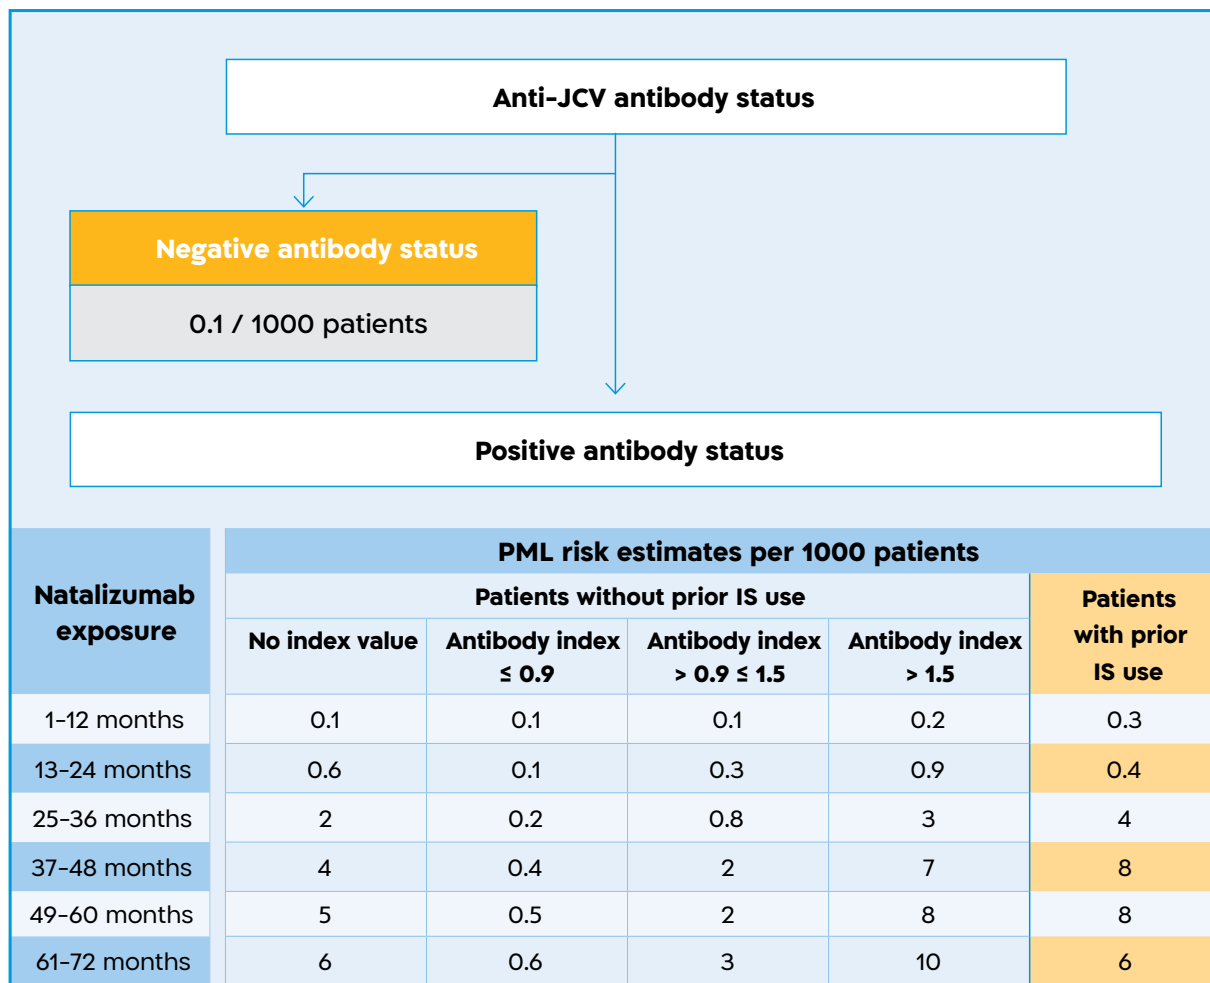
Anti-JCV antibody status

Negative antibody status

0.1 / 1000 patients

Positive antibody status

| Natalizumab exposure | PML risk estimates per 1000 patients | | | | |
|---|---|---|---|---|---|
| | Patients without prior IS use | | | | Patients with prior IS use |
| | No index value | Antibody index ≤ 0.9 | Antibody index > 0.9 ≤ 1.5 | Antibody index > 1.5 | |
| 1-12 months | 0.1 | 0.1 | 0.1 | 0.2 | 0.3 |
| 13-24 months | 0.6 | 0.1 | 0.3 | 0.9 | 0.4 |
| 25-36 months | 2 | 0.2 | 0.8 | 3 | 4 |
| 37-48 months | 4 | 0.4 | 2 | 7 | 8 |
| 49-60 months | 5 | 0.5 | 2 | 8 | 8 |
| 61-72 months | 6 | 0.6 | 3 | 10 | 6 |